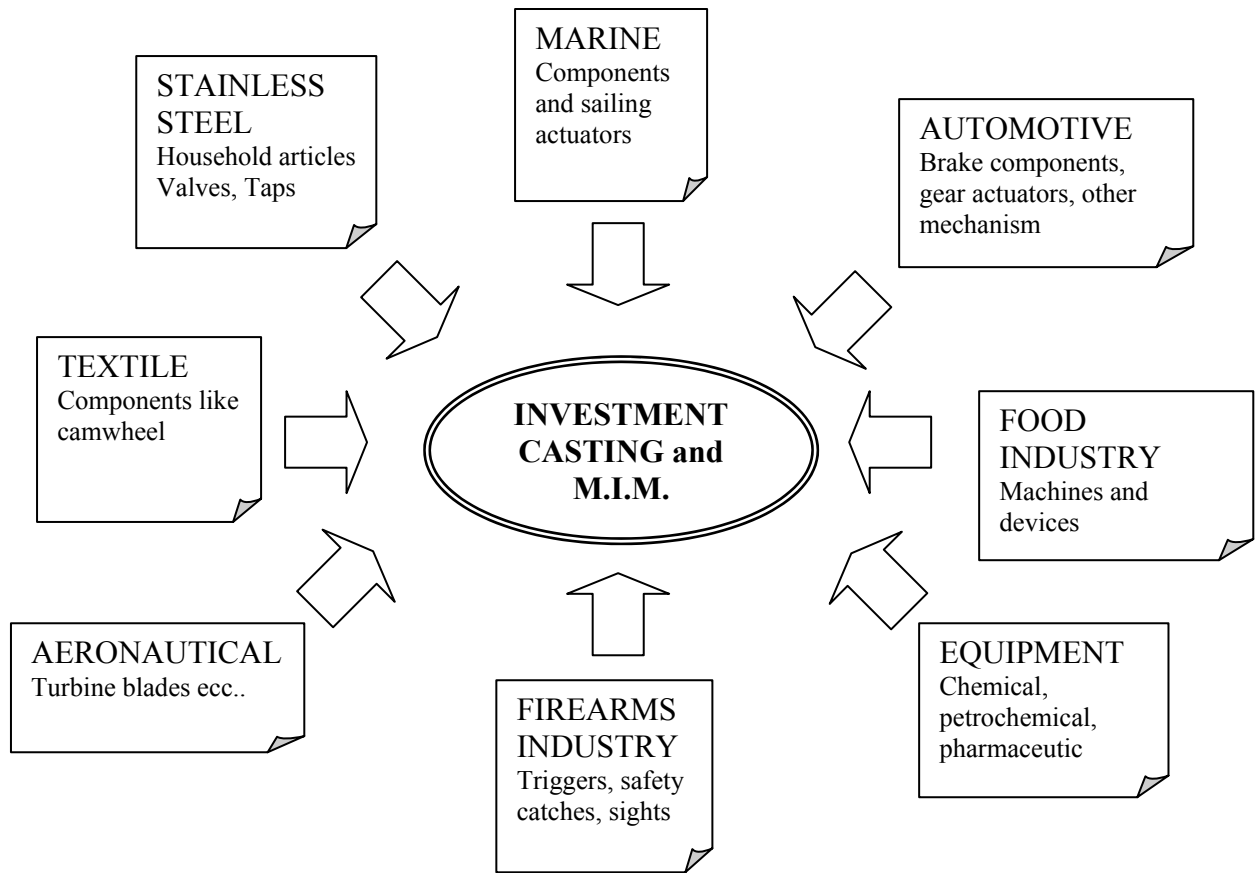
MARINE
Components and sailing actuators

STAINLESS STEEL
Household articles
Valves, Taps

AUTOMOTIVE
Brake components, gear actuators, other mechanism

TEXTILE
Components like camwheel

INVESTMENT CASTING and M.I.M.

FOOD INDUSTRY
Machines and devices

AERONAUTICAL
Turbine blades ecc..

EQUIPMENT
Chemical, petrochemical, pharmaceutic

FIREARMS INDUSTRY
Triggers, safety catches, sights